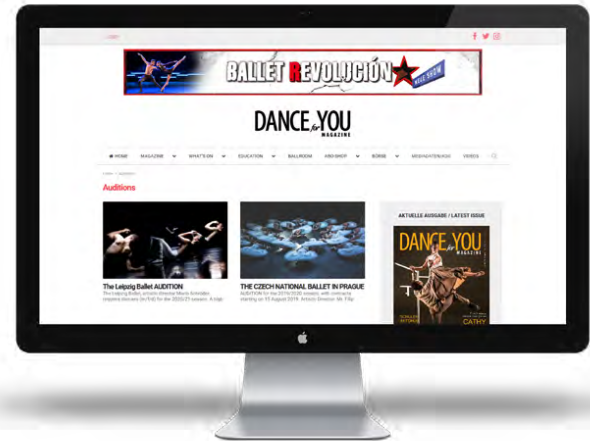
BALLET REVOLUCIÓN

DANCE for YOU MAGAZINE

HOME MAGAZINE WHAT'S ON EDUCATION BALLROOM ABO-SHOP BÖRSE MEDIADATEN/ADS VIDEOS

Auditions

The Leipzig Ballet AUDITION

THE CZECH NATIONAL BALLET IN PRAGUE

AUDITION for the 2019/2020 season; with contracts starting on 15 August 2019. Artistic Director: Mr. Filip

AKTUELLE AUSGABE / LATEST ISSUE

DANCE for YOU MAGAZINE

CATHY